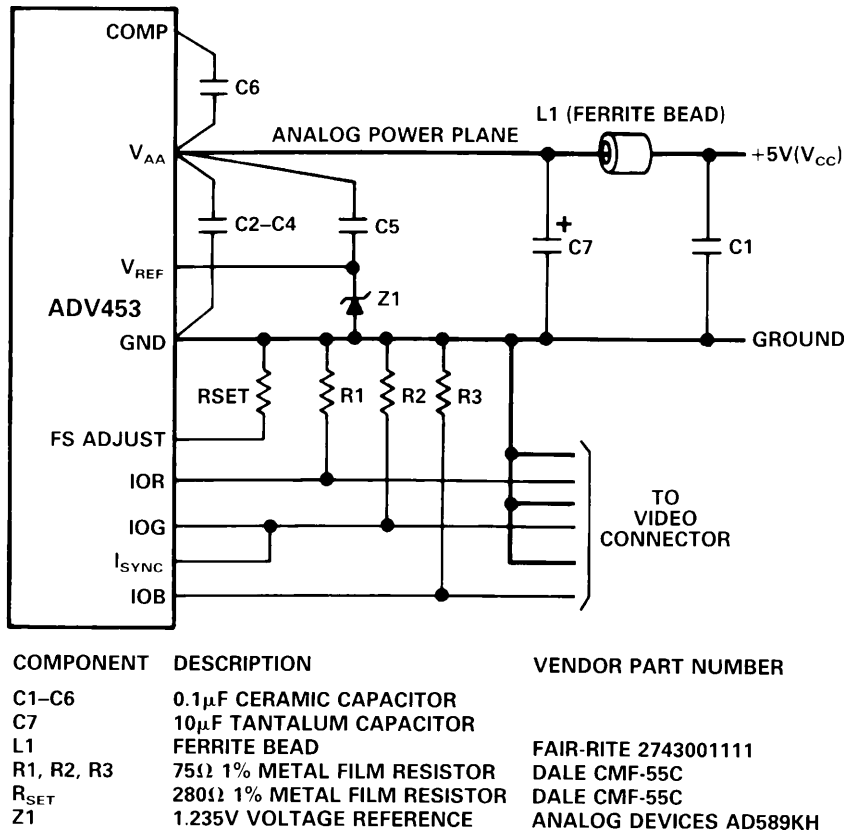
COMP

C6

$V_{AA}$

ANALOG POWER PLANE

L1 (FERRITE BEAD)

$+5V(V_{CC})$

C2–C4

C5

+

C7

C1

$V_{REF}$

Z1

ADV453

GND

GROUND

RSET

R1

R2

R3

FS ADJUST

IOR

IOG

$I_{SYNC}$

IOB

TO VIDEO CONNECTOR

| COMPONENT | DESCRIPTION | VENDOR PART NUMBER |
|---|---|---|
| C1–C6 | 0.1$\mu$F CERAMIC CAPACITOR | |
| C7 | 10$\mu$F TANTALUM CAPACITOR | |
| L1 | FERRITE BEAD | FAIR-RITE 2743001111 |
| R1, R2, R3 | 75$\Omega$ 1% METAL FILM RESISTOR | DALE CMF-55C |
| $R_{SET}$ | 280$\Omega$ 1% METAL FILM RESISTOR | DALE CMF-55C |
| Z1 | 1.235V VOLTAGE REFERENCE | ANALOG DEVICES AD589KH |